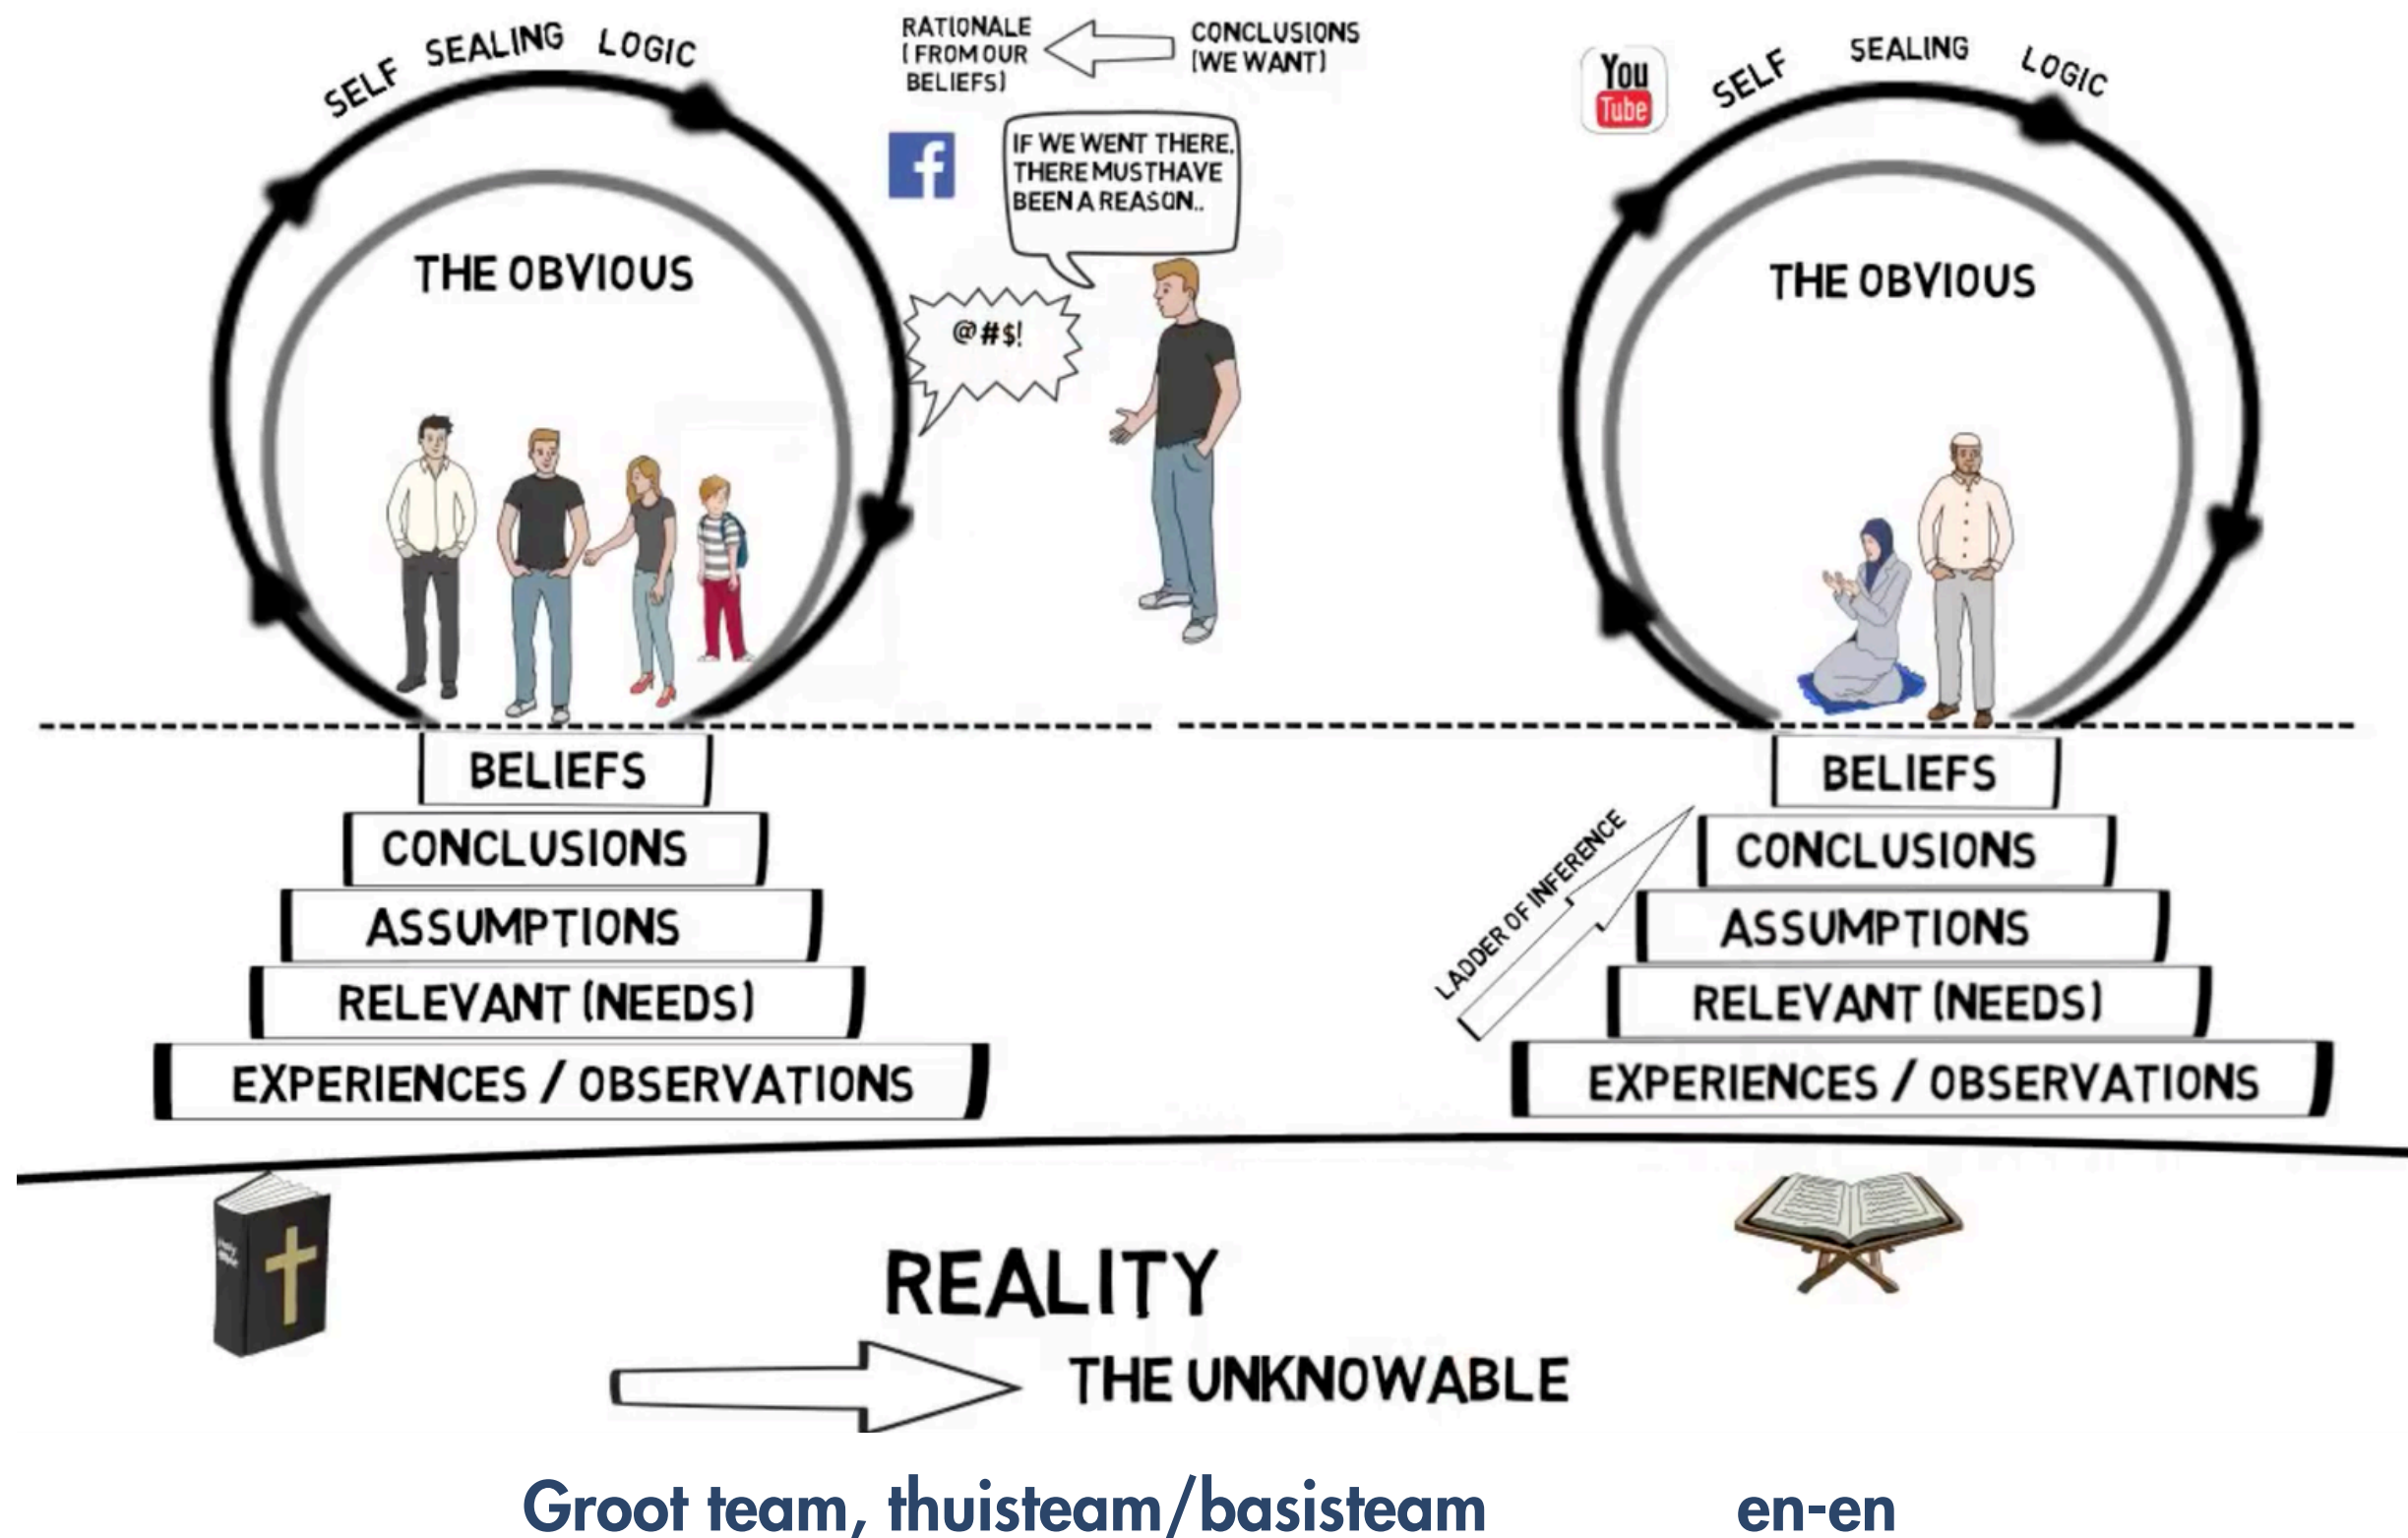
SELF SEALING LOGIC

RATIONALE (FROM OUR BELIEFS) CONCLUSIONS (WE WANT)

You Tube

SELF SEALING LOGIC

f

IF WE WENT THERE, THERE MUST HAVE BEEN A REASON..

THE OBVIOUS

@#$!

THE OBVIOUS

BELIEFS
CONCLUSIONS
ASSUMPTIONS
RELEVANT (NEEDS)
EXPERIENCES / OBSERVATIONS

LADDER OF INFERENCE

BELIEFS
CONCLUSIONS
ASSUMPTIONS
RELEVANT (NEEDS)
EXPERIENCES / OBSERVATIONS

REALITY

THE UNKNOWABLE

Groot team, thuisteam/basisteam en-en